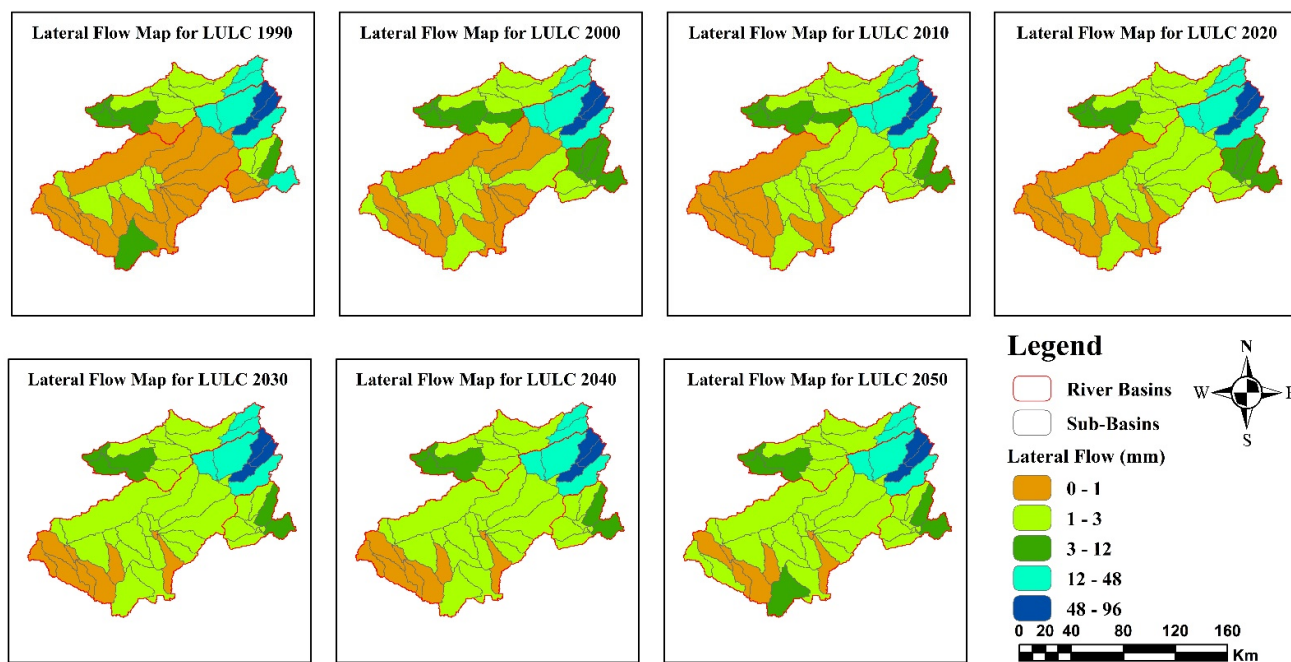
Lateral Flow Map for LULC 1990

Lateral Flow Map for LULC 2000

Lateral Flow Map for LULC 2010

Lateral Flow Map for LULC 2020

Lateral Flow Map for LULC 2030

Lateral Flow Map for LULC 2040

Lateral Flow Map for LULC 2050

Legend

River Basins

Sub-Basins

Lateral Flow (mm)

0 - 1

1 - 3

3 - 12

12 - 48

48 - 96

N
W E
S

0 20 40 80 120 160
Km